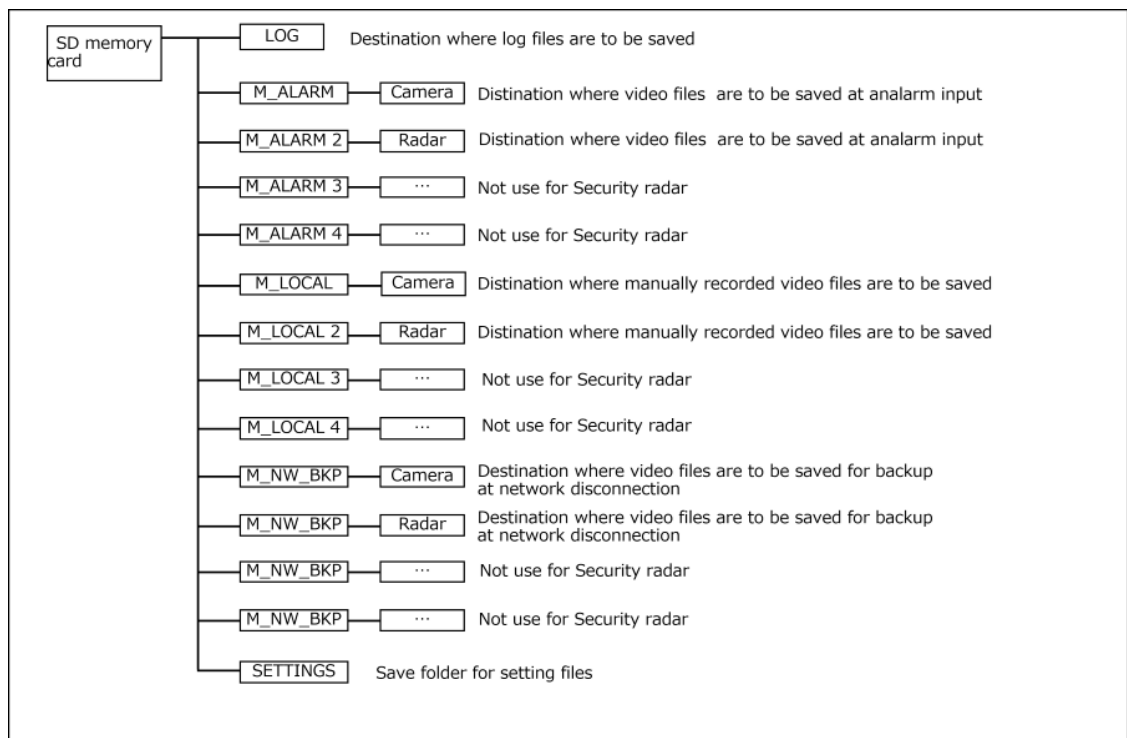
SD memory card

LOG Destination where log files are to be saved

M_ALARM Camera Distination where video files are to be saved at analarm input

M_ALARM 2 Radar Distination where video files are to be saved at analarm input

M_ALARM 3 ··· Not use for Security radar

M_ALARM 4 ··· Not use for Security radar

M_LOCAL Camera Distination where manually recorded video files are to be saved

M_LOCAL 2 Radar Distination where manually recorded video files are to be saved

M_LOCAL 3 ··· Not use for Security radar

M_LOCAL 4 ··· Not use for Security radar

M_NW_BKP Camera Destination where video files are to be saved for backup at network disconnection

M_NW_BKP Radar Destination where video files are to be saved for backup at network disconnection

M_NW_BKP ··· Not use for Security radar

M_NW_BKP ··· Not use for Security radar

SETTINGS Save folder for setting files